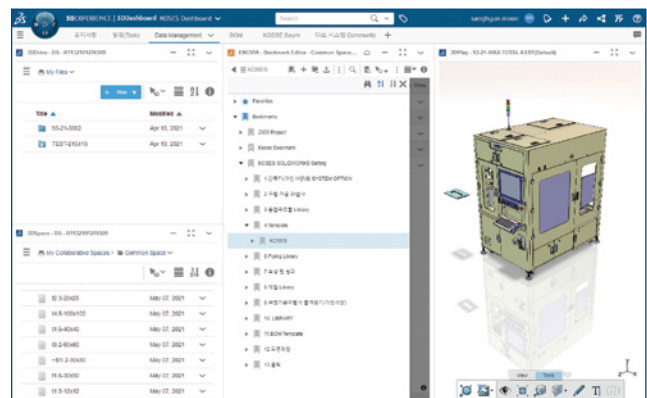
3DEXPERIENCE | 3DDashboard KOSES Dashboard
Search
sanghyun moon
공지사항
툴(Tools)
Data Management
BOM
KOSES Swym
다쏘 시스템 Community
+
3DDrive - DS - R1132100200309
My Files
+ New
Title
Modified
53-21-0002
Apr 05, 2021
TEST-210413
Apr 13, 2021
3DSpace - DS - R1132100200309
My Collaborative Spaces > Common Space
15.2-20x20
May 07, 2021
14.5-100x100
May 07, 2021
15.6-40x40
May 07, 2021
15.2-60x60
May 07, 2021
~801.2-30x30
May 07, 2021
15.5-30x30
May 07, 2021
15.5-12x12
May 07, 2021
ENOVIA - Bookmark Editor - Common Space
KOSES
Favorites
Bookmark
2000 Project
Koses Bookmark
KOSES SOLIDWORKS Setting
1.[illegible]
2.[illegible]
3.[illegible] Library
4.Template
KOSES
5.Fixing Library
7.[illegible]
8.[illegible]
9.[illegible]
10. LIBRARY
11.BOM Template
12.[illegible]
13.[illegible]
3DPlay - 53-21-0002-TOTAL ASSY(Default)
View
Tools